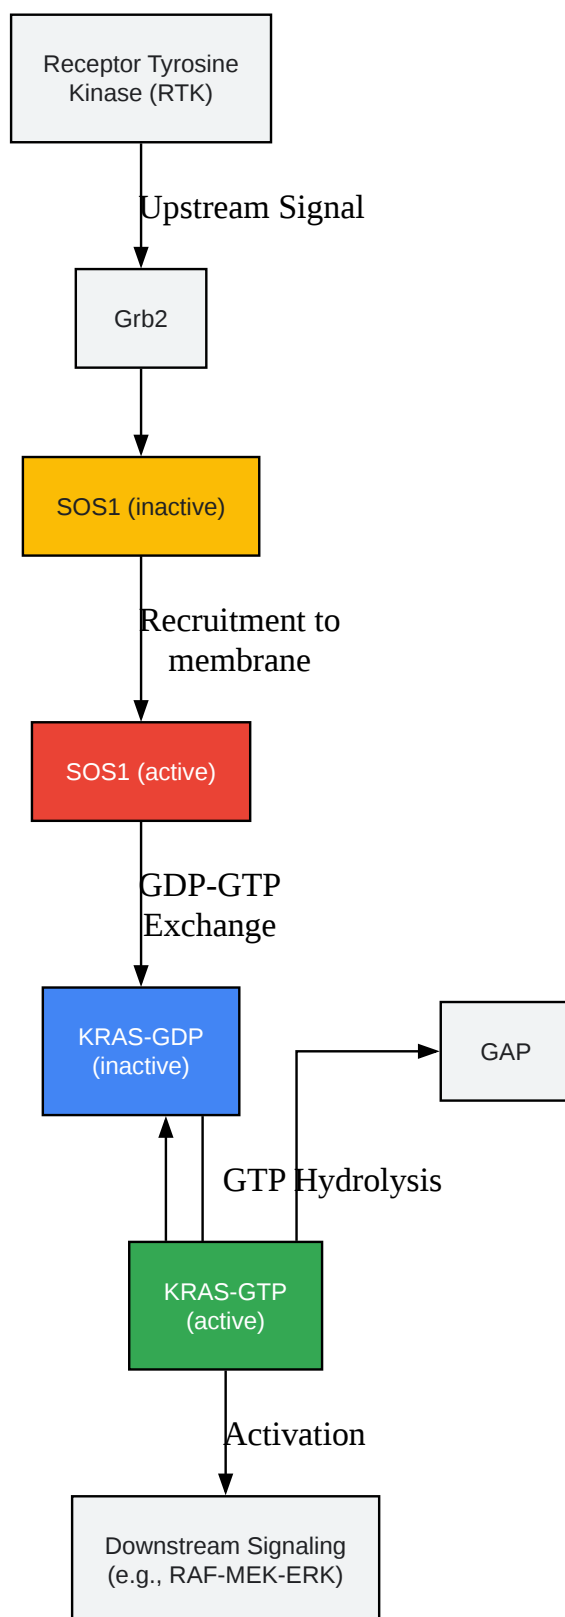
Receptor Tyrosine Kinase (RTK)

Upstream Signal

Grb2

SOS1 (inactive)

Recruitment to membrane

SOS1 (active)

GDP-GTP Exchange

KRAS-GDP (inactive)

GAP

GTP Hydrolysis

KRAS-GTP (active)

Activation

Downstream Signaling (e.g., RAF-MEK-ERK)